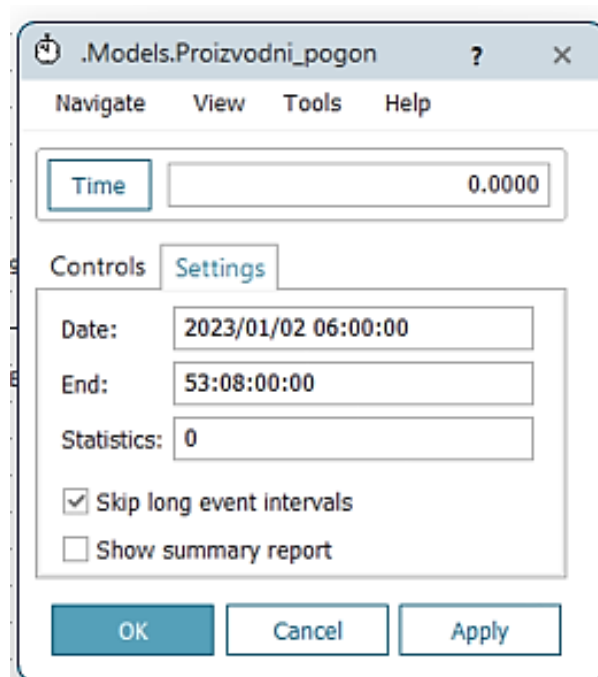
.Models.Proizvodni_pogon ? ×

Navigate View Tools Help

Time 0.0000

Controls Settings

Date: 2023/01/02 06:00:00

End: 53:08:00:00

Statistics: 0

☑ Skip long event intervals

☐ Show summary report

OK Cancel Apply